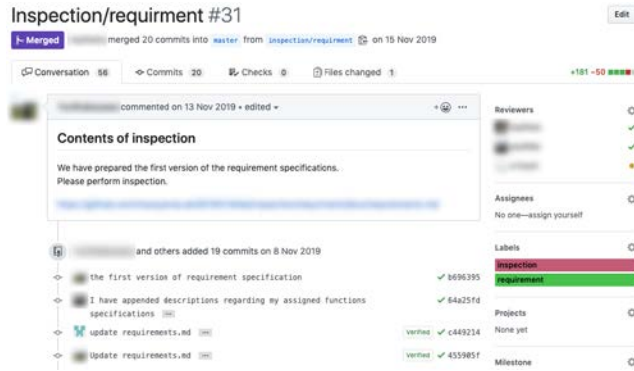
Inspection/requirment #31

Edit

Merged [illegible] merged 20 commits into master from inspection/requirment on 15 Nov 2019

Conversation 56 Commits 20 Checks 0 Files changed 1 +181 −50

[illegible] commented on 13 Nov 2019 • edited

Contents of inspection

We have prepared the first version of the requirement specifications.
Please perform inspection.

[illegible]

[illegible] and others added 19 commits on 8 Nov 2019

the first version of requirement specification ✓ b696395

I have appended descriptions regarding my assigned functions specifications ✓ 64a25fd

update requirements.md Verified ✓ c449214

Update requirements.md Verified ✓ 455905f

Reviewers

Assignees
No one—assign yourself

Labels
inspection
requirement

Projects
None yet

Milestone